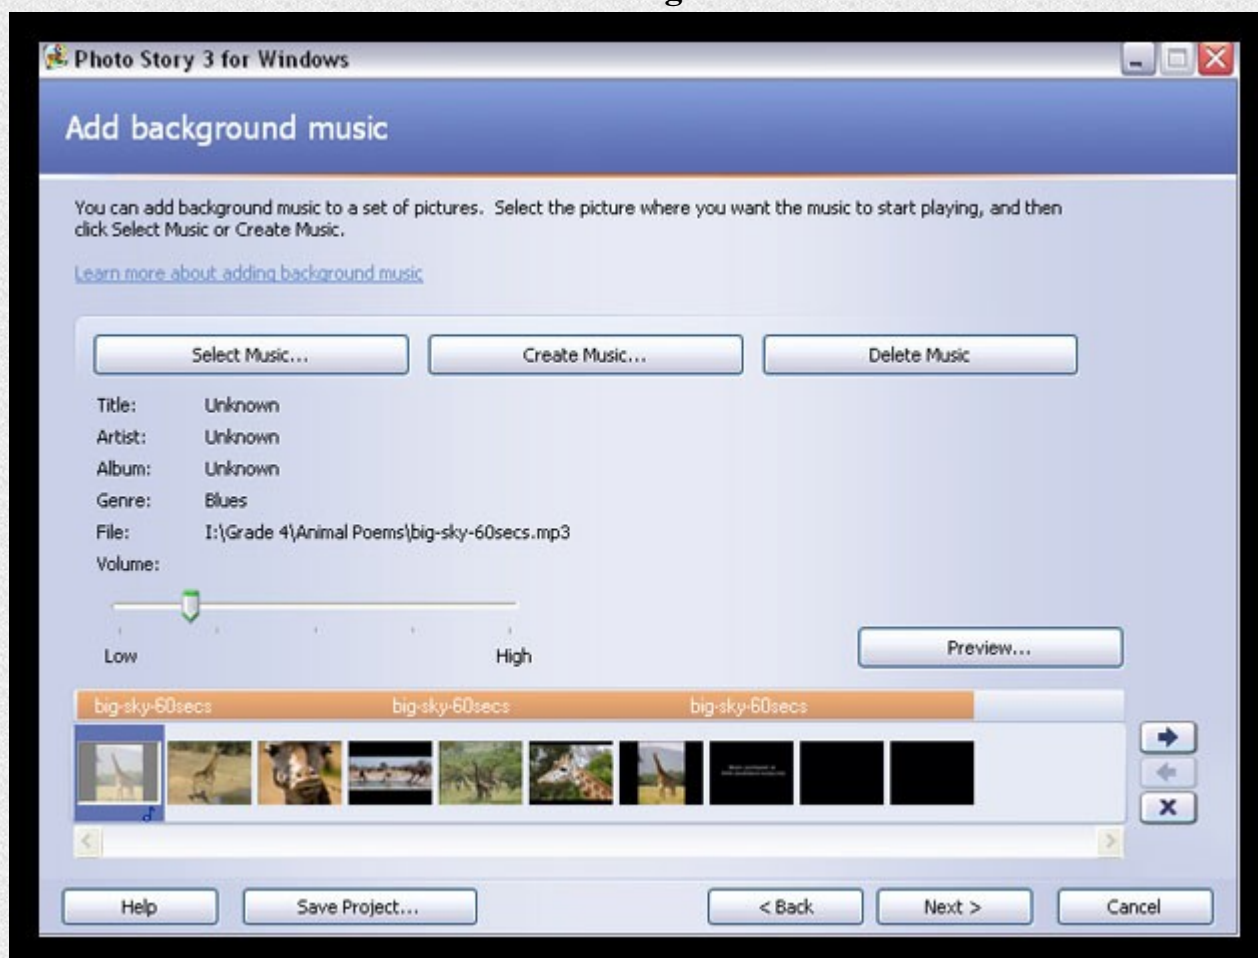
Photo Story 3 for Windows

Add background music

You can add background music to a set of pictures. Select the picture where you want the music to start playing, and then click Select Music or Create Music.

Learn more about adding background music

Select Music...

Create Music...

Delete Music

Title: Unknown
Artist: Unknown
Album: Unknown
Genre: Blues
File: I:\Grade 4\Animal Poems\big-sky-60secs.mp3
Volume:

Low

High

Preview...

big-sky-60secs big-sky-60secs big-sky-60secs

Help

Save Project...

< Back

Next >

Cancel